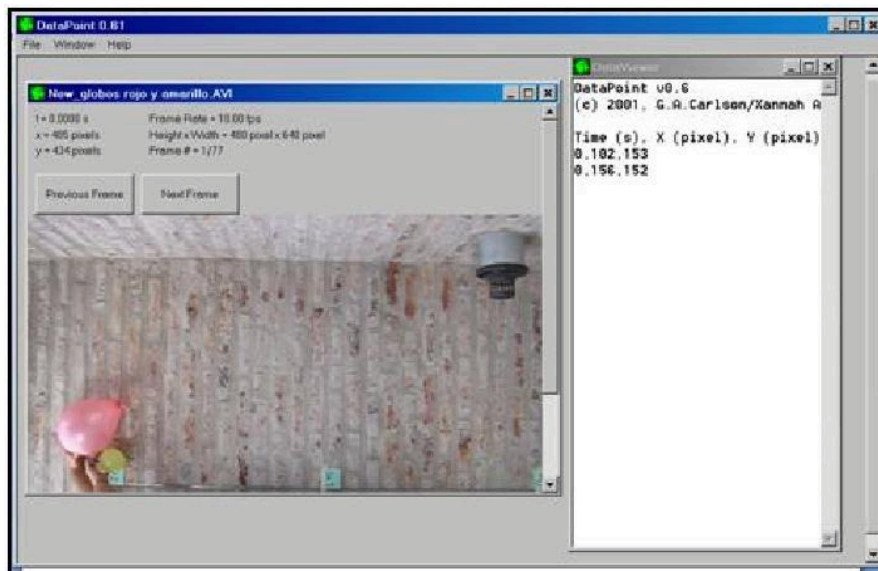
DataPoint 0.81

File Window Help

New_globos rojo y amarillo.AVI

t = 0.0000 s
x = 485 pixels
y = 424 pixels

Frame Rate = 10.00 fps
Height x Width = 480 pixel x 640 pixel
Frame # = 1/77

Previous Frame

Next Frame

DataViewer

DataPoint v0.6
(c) 2001, G.A.Carlson/Xannah A

Time (s), X (pixel), Y (pixel)
0,102,153
0,156,152